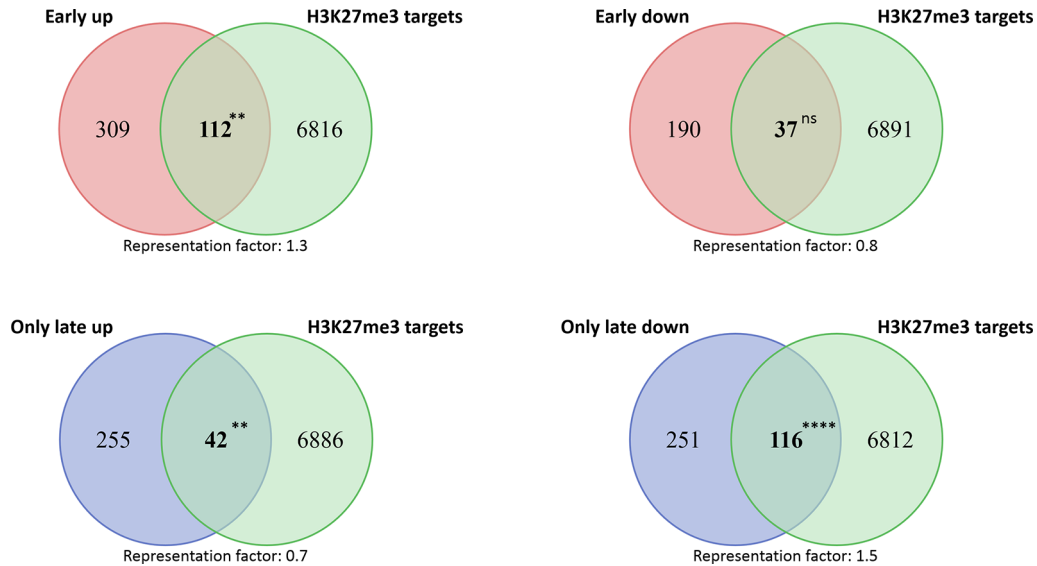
Early up

H3K27me3 targets

309

112**

6816

Representation factor: 1.3

Early down

H3K27me3 targets

190

37 ns

6891

Representation factor: 0.8

Only late up

H3K27me3 targets

255

42**

6886

Representation factor: 0.7

Only late down

H3K27me3 targets

251

116****

6812

Representation factor: 1.5